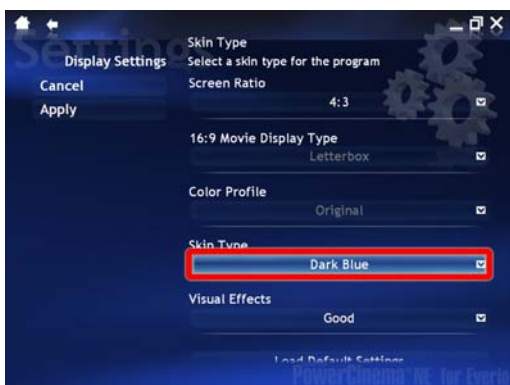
Settings
Display Settings
Cancel
Apply

Skin Type
Select a skin type for the program

Screen Ratio
4:3

16:9 Movie Display Type
Letterbox

Color Profile
Original

Skin Type
Dark Blue

Visual Effects
Good

Load Default Settings

PowerCinema NE for Everio